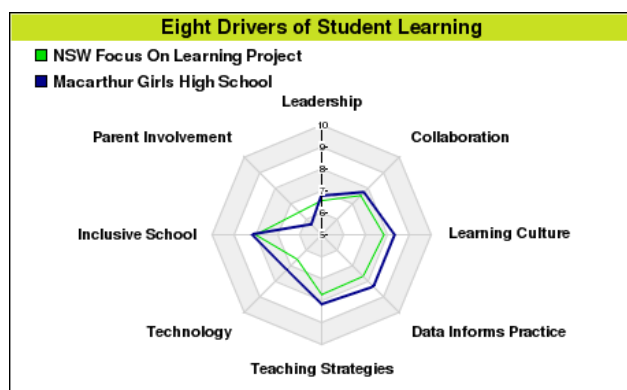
Eight Drivers of Student Learning

NSW Focus On Learning Project

Macarthur Girls High School

Leadership

10

9

8

7

6

5

Collaboration

Learning Culture

Data Informs Practice

Teaching Strategies

Technology

Inclusive School

Parent Involvement